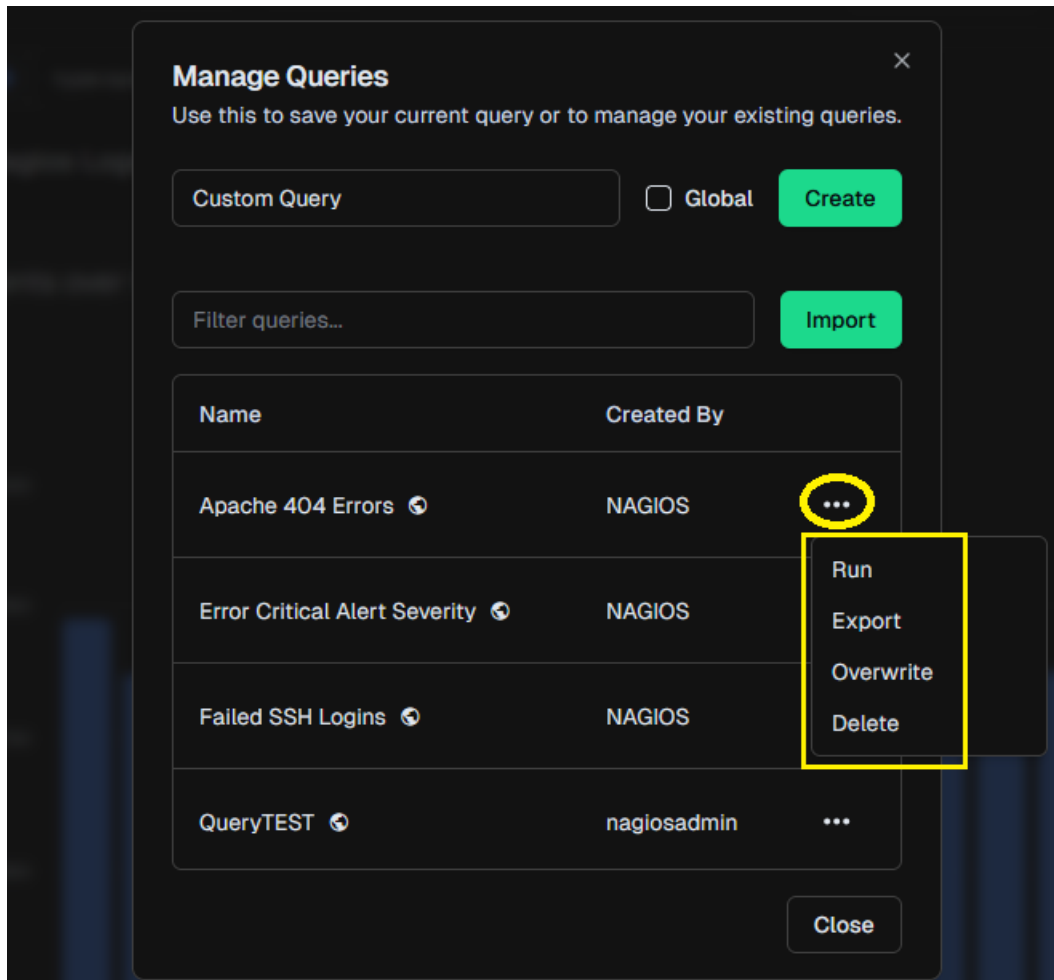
Manage Queries
Use this to save your current query or to manage your existing queries.

Custom Query
Global
Create

Filter queries...
Import

| Name | Created By | |
|---|---|---|
| Apache 404 Errors | NAGIOS | ••• |
| Error Critical Alert Severity | NAGIOS | |
| Failed SSH Logins | NAGIOS | |
| QueryTEST | nagiosadmin | ••• |

Run
Export
Overwrite
Delete

Close